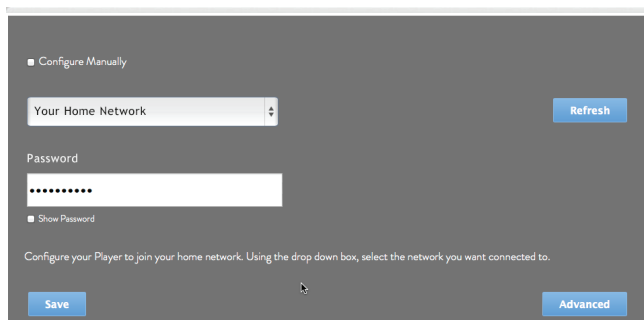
Configure Manually

Your Home Network

Refresh

Password

••••••••••

Show Password

Configure your Player to join your home network. Using the drop down box, select the network you want connected to.

Save

Advanced